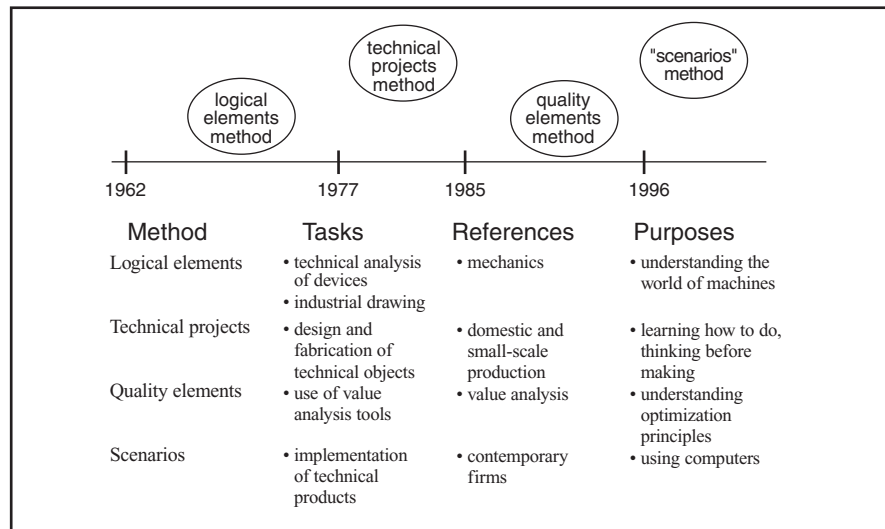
technical projects method

logical elements method

quality elements method

"scenarios" method

1962 1977 1985 1996

| Method | Tasks | References | Purposes |
|---|---|---|---|
| Logical elements | • technical analysis of devices • industrial drawing | • mechanics | • understanding the world of machines |
| Technical projects | • design and fabrication of technical objects | • domestic and small-scale production | • learning how to do, thinking before making |
| Quality elements | • use of value analysis tools | • value analysis | • understanding optimization principles |
| Scenarios | • implementation of technical products | • contemporary firms | • using computers |